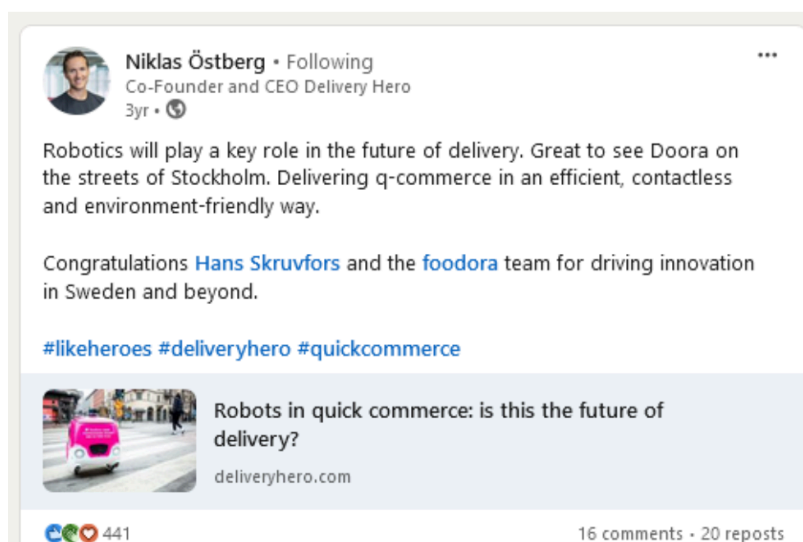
Niklas Östberg • Following
Co-Founder and CEO Delivery Hero
3yr •

...

Robotics will play a key role in the future of delivery. Great to see Doora on the streets of Stockholm. Delivering q-commerce in an efficient, contactless and environment-friendly way.

Congratulations Hans Skruvfors and the foodora team for driving innovation in Sweden and beyond.

#likeheroes #deliveryhero #quickcommerce

Robots in quick commerce: is this the future of delivery?

deliveryhero.com

441

16 comments • 20 reposts